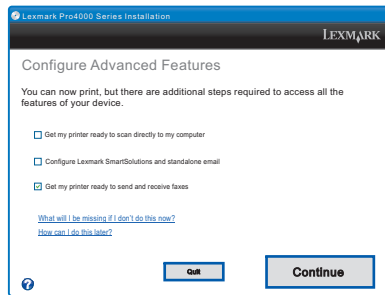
Lexmark Pro4000 Series Installation

LEXMARK

Configure Advanced Features

You can now print, but there are additional steps required to access all the features of your device.

Get my printer ready to scan directly to my computer

Configure Lexmark SmartSolutions and standalone email

Get my printer ready to send and receive faxes

What will I be missing if I don't do this now?
How can I do this later?

Quit

Continue

?